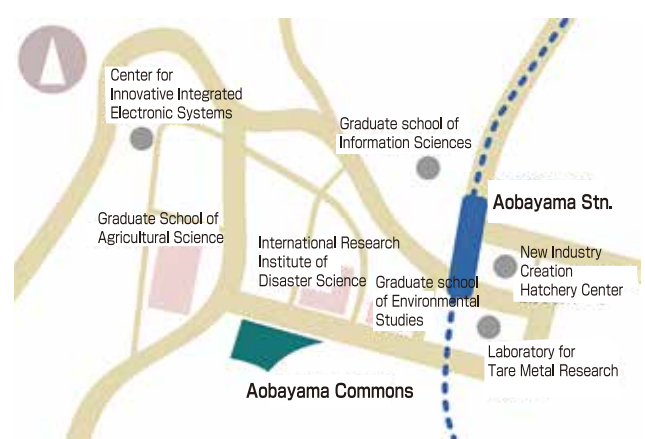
Center for Innovative Integrated Electronic Systems

Graduate school of Information Sciences

Aobayama Stn.

Graduate School of Agricultural Science

International Research Institute of Disaster Science

Graduate school of Environmental Studies

New Industry Creation Hatchery Center

Laboratory for Tare Metal Research

Aobayama Commons